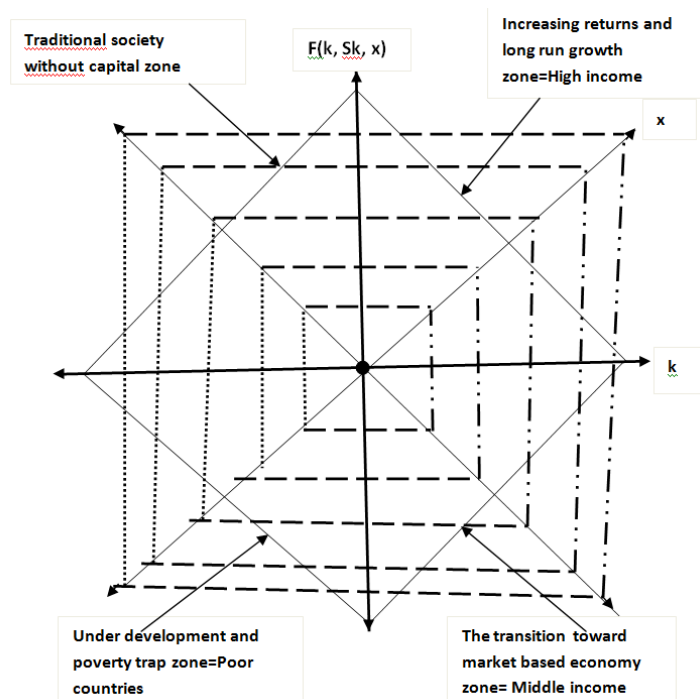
Traditional society without capital zone

F(k, Sk, x)

Increasing returns and long run growth zone=High income

x

k

Under development and poverty trap zone=Poor countries

The transition toward market based economy zone= Middle income